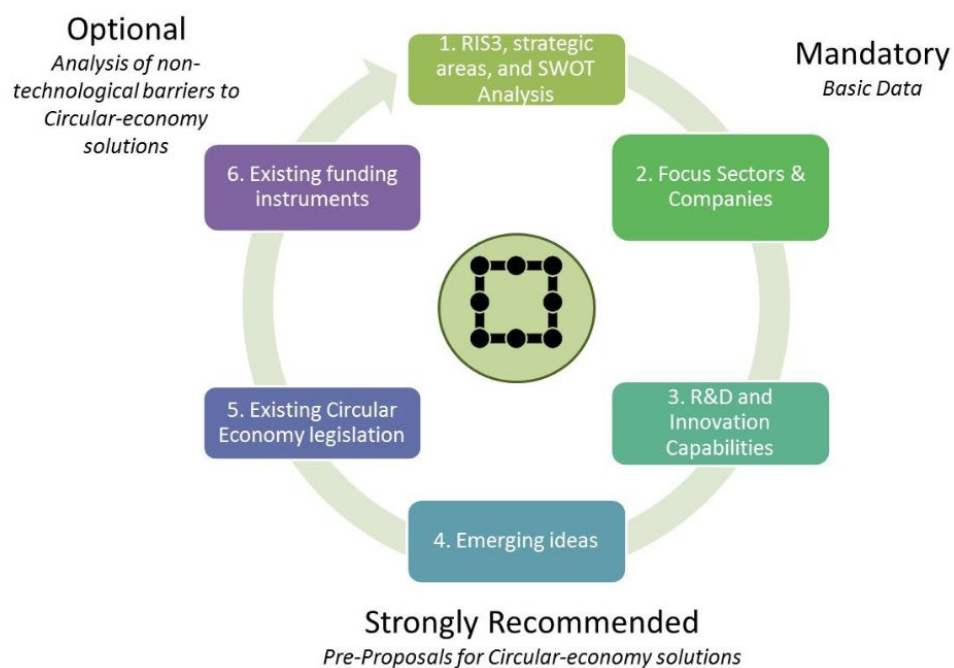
Optional
Analysis of non-technological barriers to Circular-economy solutions

1. RIS3, strategic areas, and SWOT Analysis

Mandatory
Basic Data

6. Existing funding instruments

2. Focus Sectors & Companies

5. Existing Circular Economy legislation

3. R&D and Innovation Capabilities

4. Emerging ideas

Strongly Recommended
Pre-Proposals for Circular-economy solutions